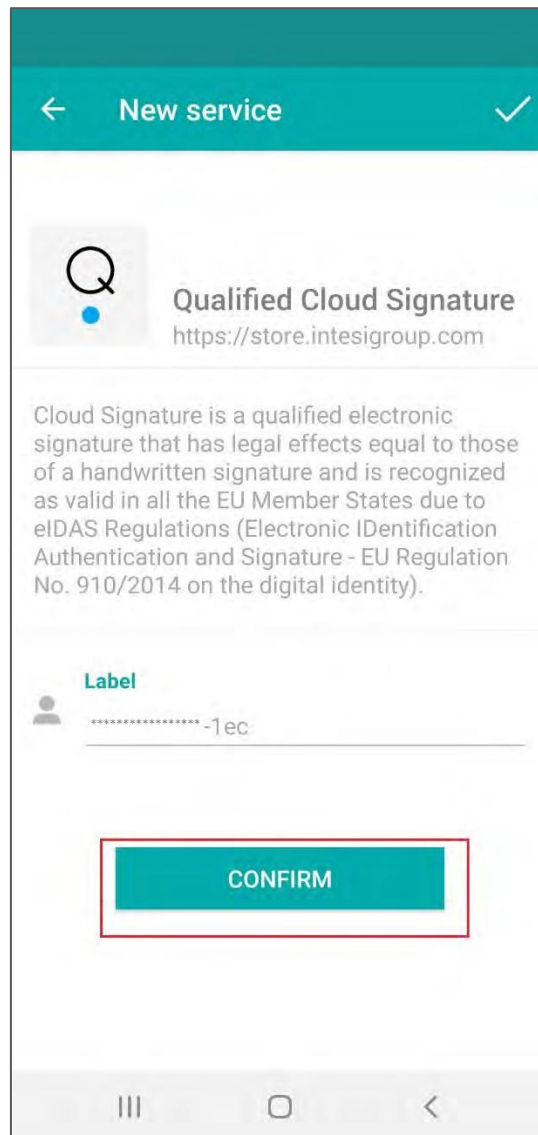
← New service ✓

Q

Qualified Cloud Signature
https://store.intesigroup.com

Cloud Signature is a qualified electronic signature that has legal effects equal to those of a handwritten signature and is recognized as valid in all the EU Member States due to eIDAS Regulations (Electronic IDentification Authentication and Signature - EU Regulation No. 910/2014 on the digital identity).

Label
******************-1ec

CONFIRM